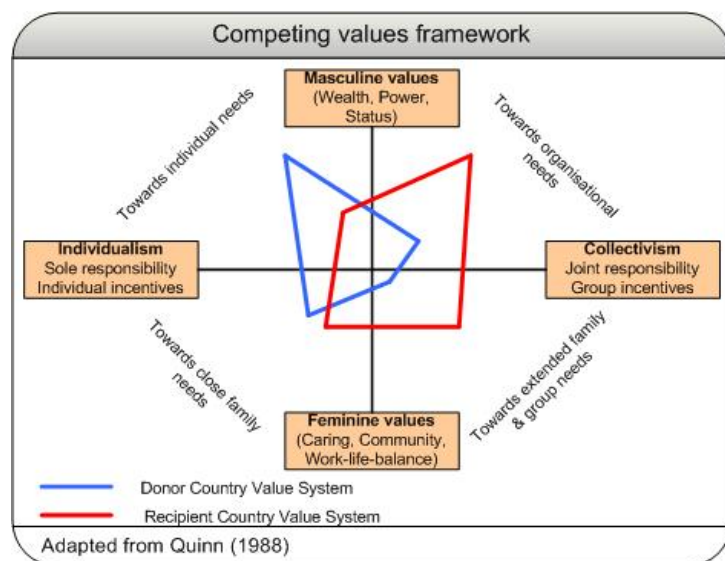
Competing values framework

Masculine values
(Wealth, Power, Status)

Towards individual needs

Towards organisational needs

Individualism
Sole responsibility
Individual incentives

Collectivism
Joint responsibility
Group incentives

Towards close family needs

Towards extended family & group needs

Feminine values
(Caring, Community, Work-life-balance)

Donor Country Value System

Recipient Country Value System

Adapted from Quinn (1988)